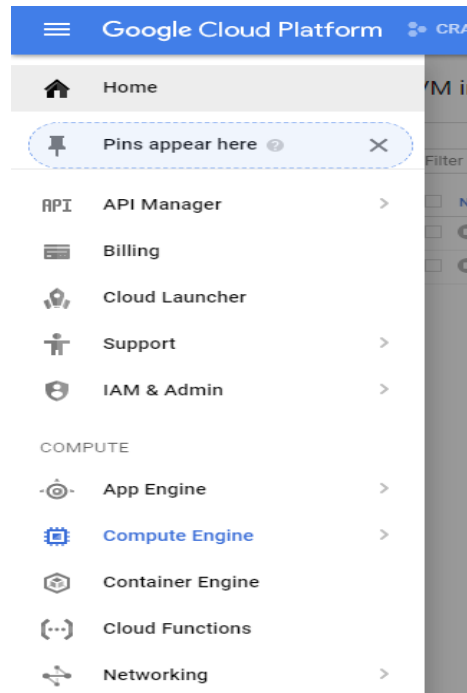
Google Cloud Platform CRA

Home

Pins appear here

API Manager

Billing

Cloud Launcher

Support

IAM & Admin

COMPUTE

App Engine

Compute Engine

Container Engine

Cloud Functions

Networking

VM i

Filter